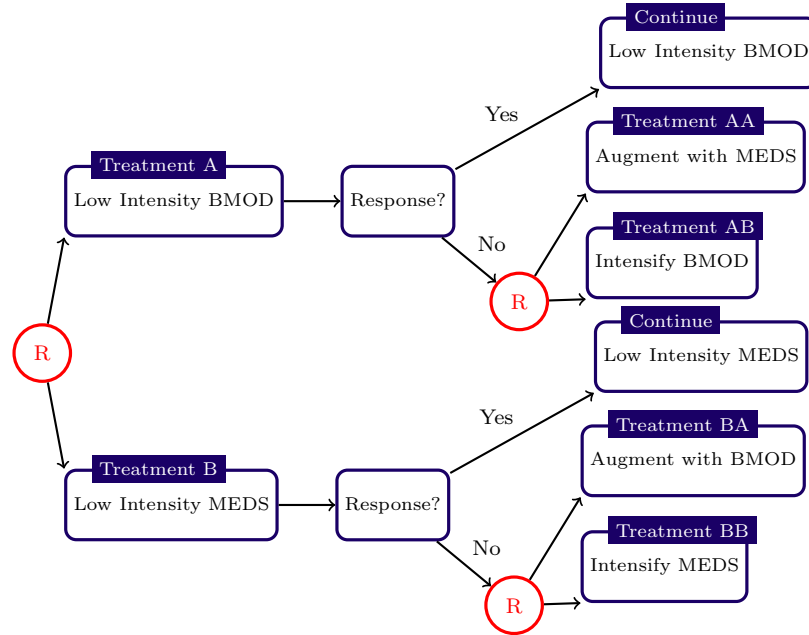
R

Treatment A
Low Intensity BMOD

Response?

Yes

Continue
Low Intensity BMOD

No

R

Treatment AA
Augment with MEDS

Treatment AB
Intensify BMOD

Treatment B
Low Intensity MEDS

Response?

Yes

Continue
Low Intensity MEDS

No

R

Treatment BA
Augment with BMOD

Treatment BB
Intensify MEDS